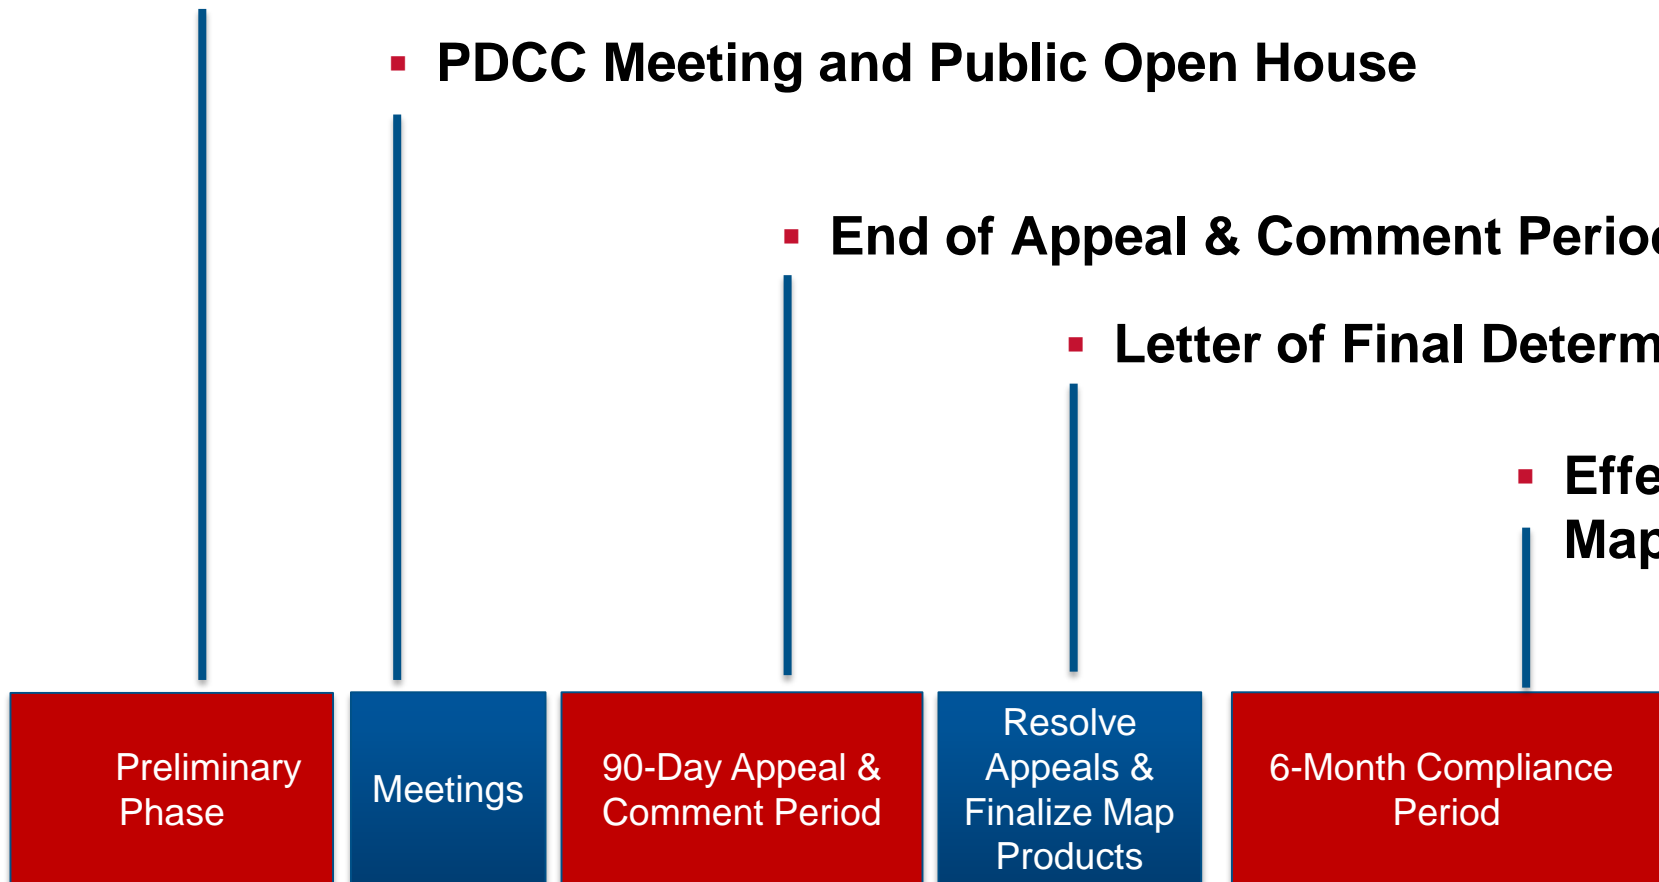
PDCC Meeting and Public Open House

End of Appeal & Comment Perio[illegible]

Letter of Final Determ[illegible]

Effe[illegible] Map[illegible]

Preliminary Phase

Meetings

90-Day Appeal & Comment Period

Resolve Appeals & Finalize Map Products

6-Month Compliance Period